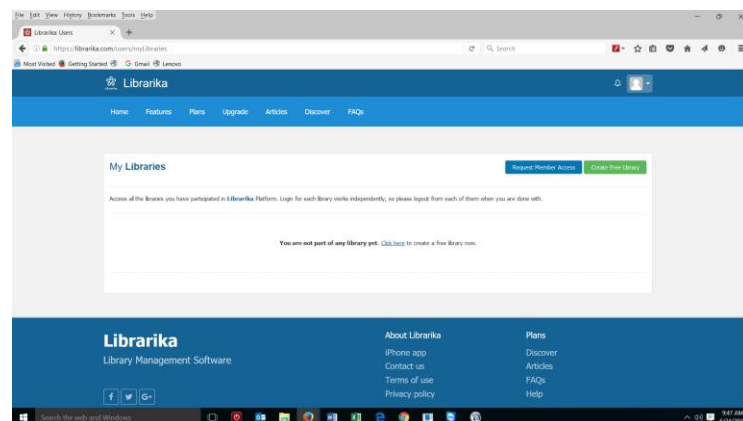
File Edit View History Bookmarks Tools Help

Librarika Users

https://librarika.com/users/myLibraries

Search

Most Visited Getting Started Gmail Lenovo

Librarika

Home Features Plans Upgrade Articles Discover FAQs

My Libraries

Request Member Access Create Free Library

Access all the libraries you have participated in Librarika Platform. Login for each library works independently, so please logout from each of them when you are done with.

You are not part of any library yet. Click here to create a free library now.

Librarika

Library Management Software

About Librarika
iPhone app
Contact us
Terms of use
Privacy policy

Plans
Discover
Articles
FAQs
Help

Search the web and Windows

9:47 AM